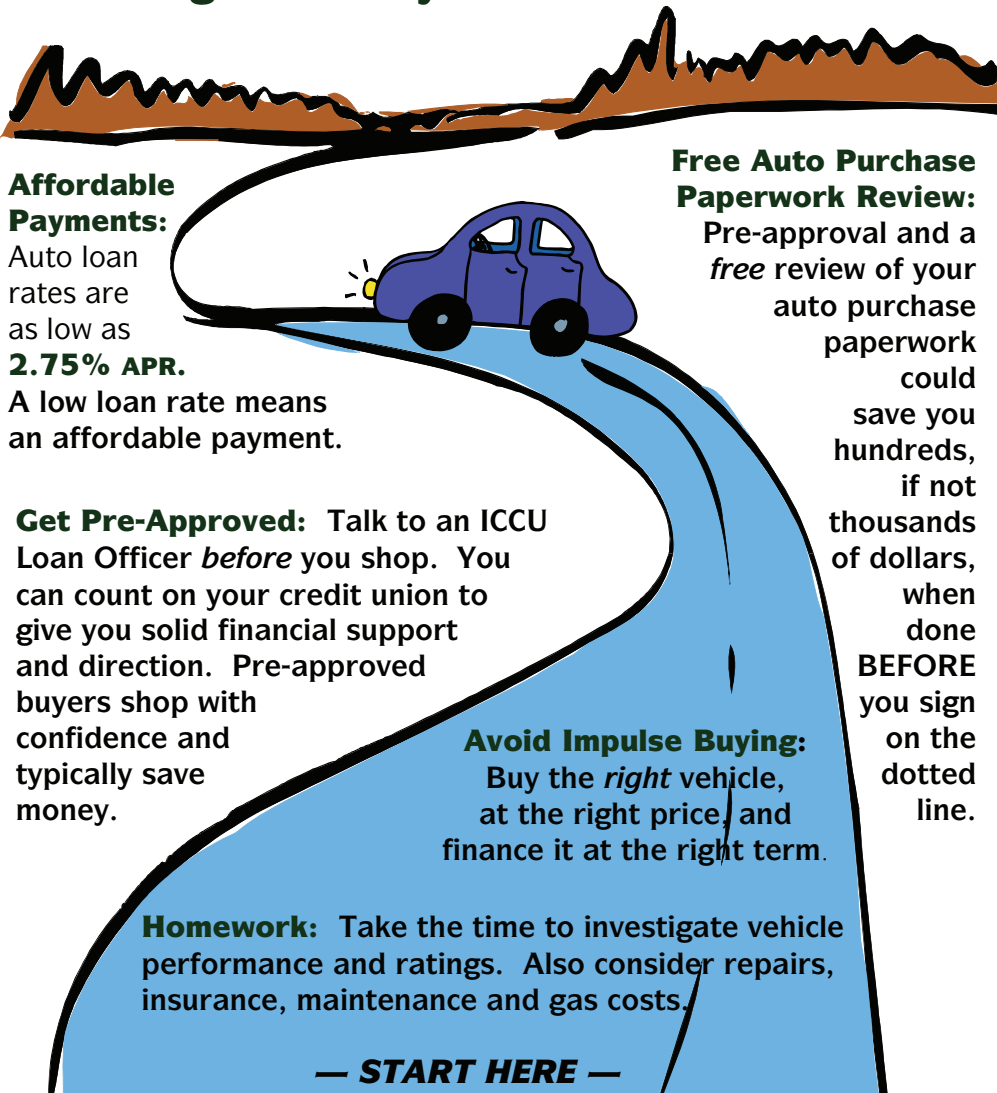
Affordable Payments: Auto loan rates are as low as 2.75% APR. A low loan rate means an affordable payment.

Free Auto Purchase Paperwork Review: Pre-approval and a *free* review of your auto purchase paperwork could save you hundreds, if not thousands of dollars, when done BEFORE you sign on the dotted line.

Get Pre-Approved: Talk to an ICCU Loan Officer *before* you shop. You can count on your credit union to give you solid financial support and direction. Pre-approved buyers shop with confidence and typically save money.

Avoid Impulse Buying: Buy the *right* vehicle, at the right price, and finance it at the right term.

Homework: Take the time to investigate vehicle performance and ratings. Also consider repairs, insurance, maintenance and gas costs.

— START HERE —